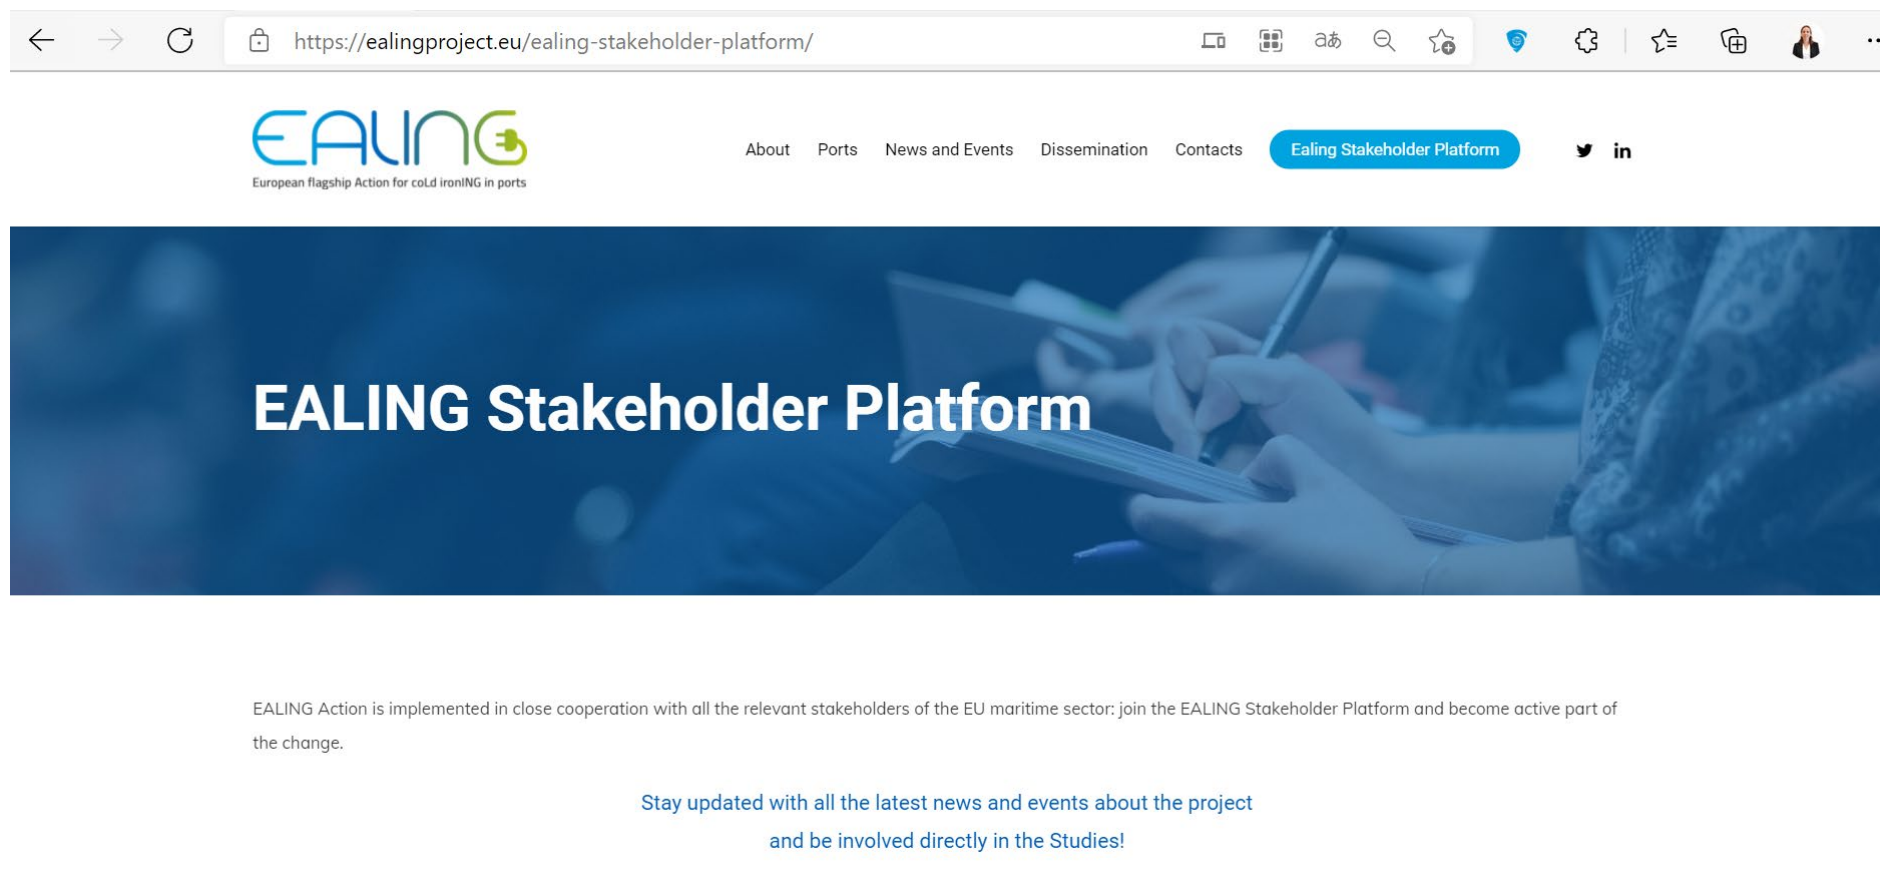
https://ealingproject.eu/ealing-stakeholder-platform/

EALING
European flagship Action for coLd ironING in ports

About Ports News and Events Dissemination Contacts Ealing Stakeholder Platform

EALING Stakeholder Platform

EALING Action is implemented in close cooperation with all the relevant stakeholders of the EU maritime sector: join the EALING Stakeholder Platform and become active part of the change.

Stay updated with all the latest news and events about the project
and be involved directly in the Studies!